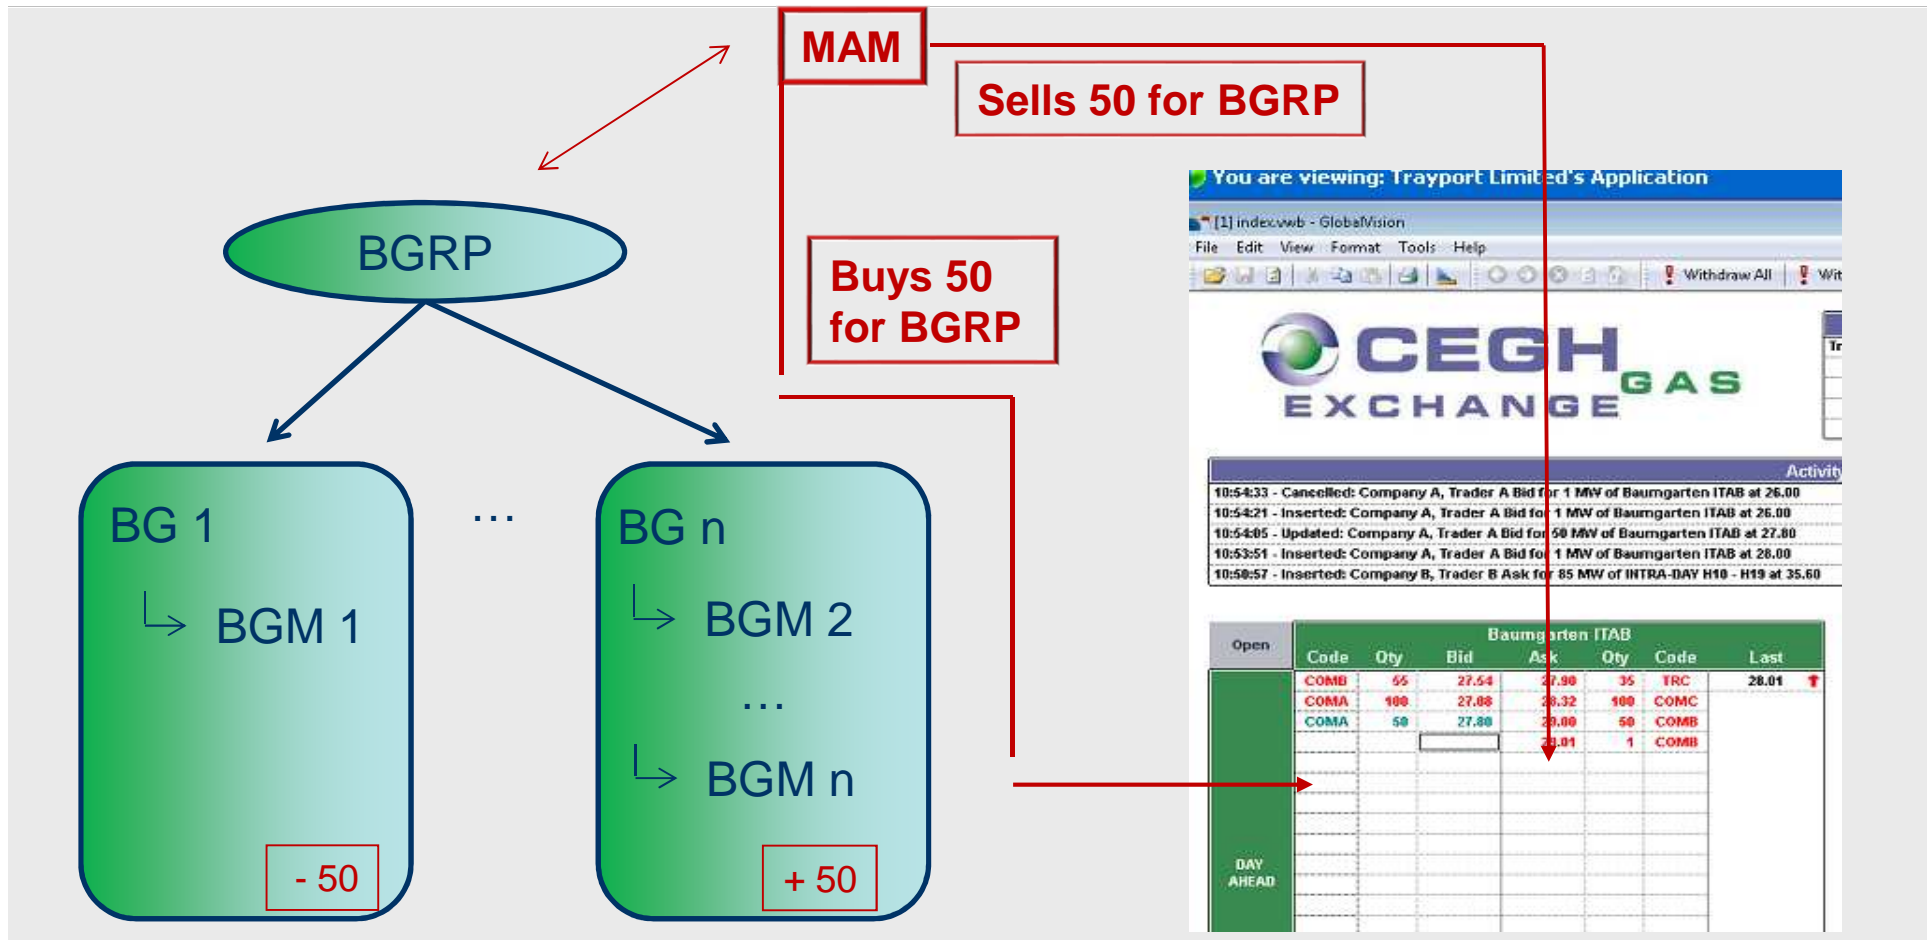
MAM

Sells 50 for BGRP

Buys 50 for BGRP

BGRP

BG 1

BGM 1

- 50

...

BG n

BGM 2

...

BGM n

+ 50

You are viewing: Trayport Limited's Application

[1] index.vwb - GlobalVision

File Edit View Format Tools Help

Withdraw All Wit

CEGH GAS EXCHANGE

Activity

10:54:33 - Cancelled: Company A, Trader A Bid for 1 MW of Baumgarten ITAB at 26.00
10:54:21 - Inserted: Company A, Trader A Bid for 1 MW of Baumgarten ITAB at 26.00
10:54:05 - Updated: Company A, Trader A Bid for 50 MW of Baumgarten ITAB at 27.80
10:53:51 - Inserted: Company A, Trader A Bid for 1 MW of Baumgarten ITAB at 28.00
10:50:57 - Inserted: Company B, Trader B Ask for 85 MW of INTRA-DAY H10 - H19 at 35.60

Baumgarten ITAB

| Open | Code | Qty | Bid | Ask | Qty | Code | Last |
|---|---|---|---|---|---|---|---|
| | COMB | 65 | 27.54 | 27.90 | 35 | TRC | 28.01 |
| | COMA | 100 | 27.88 | 28.32 | 100 | COMC | |
| | COMA | 50 | 27.80 | 28.00 | 50 | COMB | |
| | | | | 28.01 | 1 | COMB | |
| DAY AHEAD | | | | | | | |